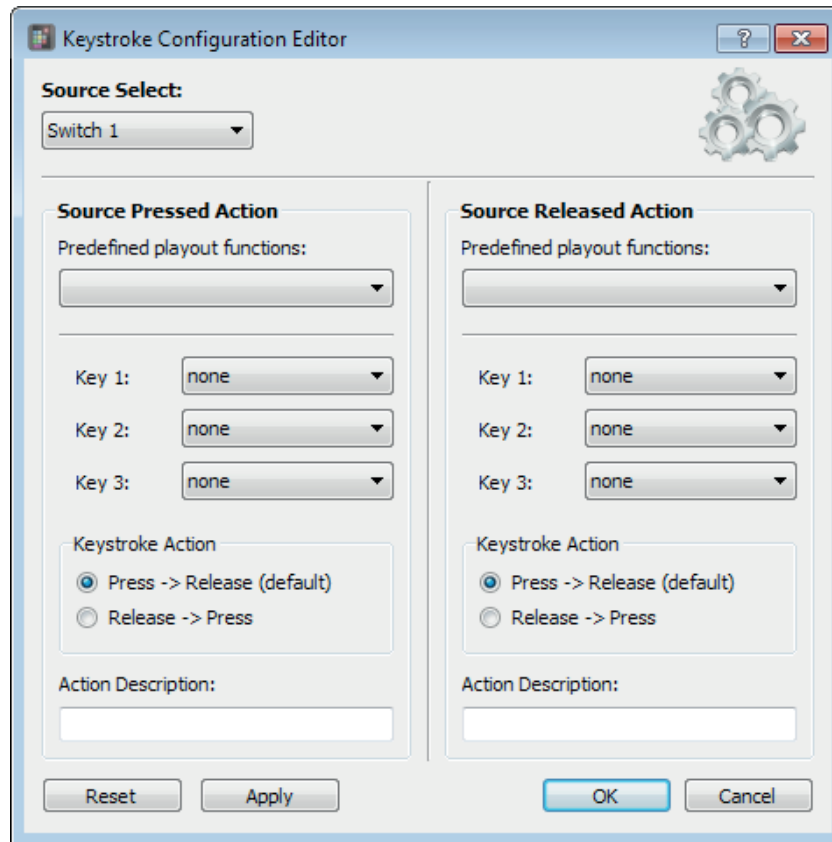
Keystroke Configuration Editor

?

Source Select:

Switch 1

Source Pressed Action

Predefined playout functions:

Key 1: none

Key 2: none

Key 3: none

Keystroke Action

Press -> Release (default)

Release -> Press

Action Description:

Source Released Action

Predefined playout functions:

Key 1: none

Key 2: none

Key 3: none

Keystroke Action

Press -> Release (default)

Release -> Press

Action Description:

Reset

Apply

OK

Cancel